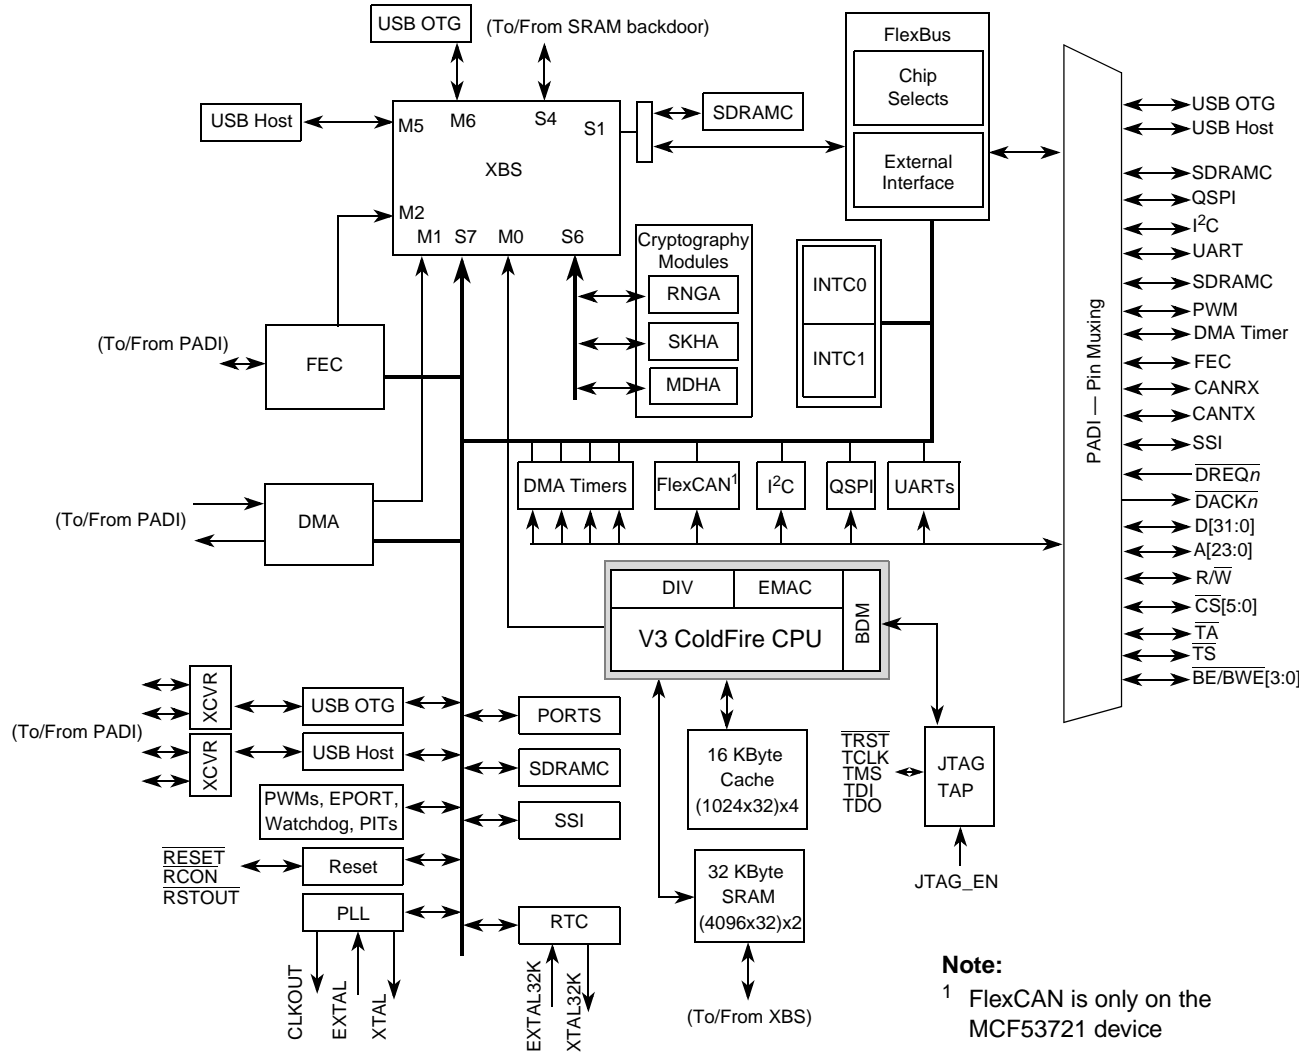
USB OTG

(To/From SRAM backdoor)

USB Host

M5 M6 S4 S1

XBS

M2

M1 S7 M0 S6

SDRAMC

FlexBus

Chip Selects

External Interface

Cryptography Modules

RNGA

SKHA

MDHA

INTC0

INTC1

(To/From PADI)

FEC

(To/From PADI)

DMA

DMA Timers

FlexCAN$^1$

$I^2C$

QSPI

UARTs

DIV

EMAC

BDM

V3 ColdFire CPU

PADI — Pin Muxing

USB OTG
USB Host
SDRAMC
QSPI
$I^2C$
UART
SDRAMC
PWM
DMA Timer
FEC
CANRX
CANTX
SSI
$\overline{DREQn}$
$\overline{DACKn}$
D[31:0]
A[23:0]
R/$\overline{W}$
$\overline{CS}$[5:0]
$\overline{TA}$
$\overline{TS}$
$\overline{BE}/\overline{BWE}$[3:0]

XCVR

XCVR

(To/From PADI)

USB OTG

USB Host

PORTS

SDRAMC

PWMs, EPORT, Watchdog, PITs

SSI

$\overline{RESET}$
$\overline{RCON}$
$\overline{RSTOUT}$

Reset

PLL

RTC

CLKOUT EXTAL XTAL

EXTAL32K XTAL32K

16 KByte Cache (1024x32)x4

32 KByte SRAM (4096x32)x2

(To/From XBS)

$\overline{TRST}$
TCLK
TMS
TDI
TDO

JTAG TAP

JTAG_EN

Note:
$^1$ FlexCAN is only on the MCF53721 device